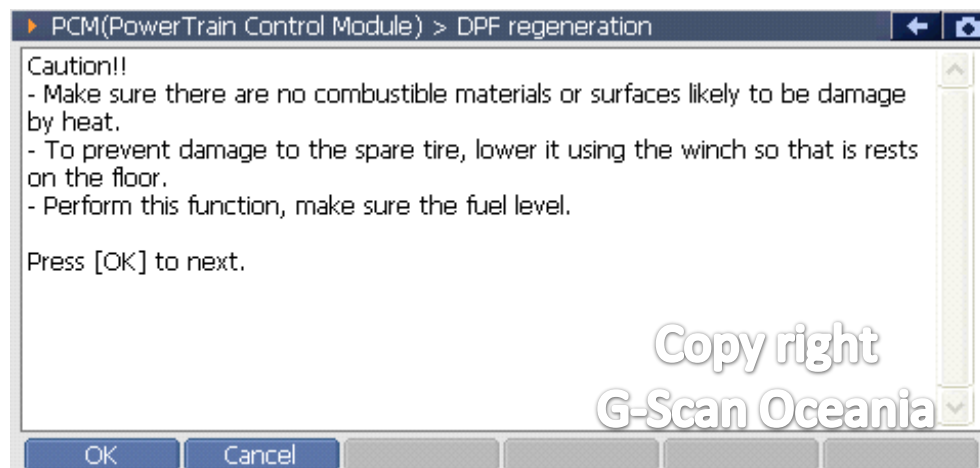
PCM(PowerTrain Control Module) > DPF regeneration

Caution!!
- Make sure there are no combustible materials or surfaces likely to be damage by heat.
- To prevent damage to the spare tire, lower it using the winch so that is rests on the floor.
- Perform this function, make sure the fuel level.

Press [OK] to next.

Copy right
G-Scan Oceania

OK
Cancel